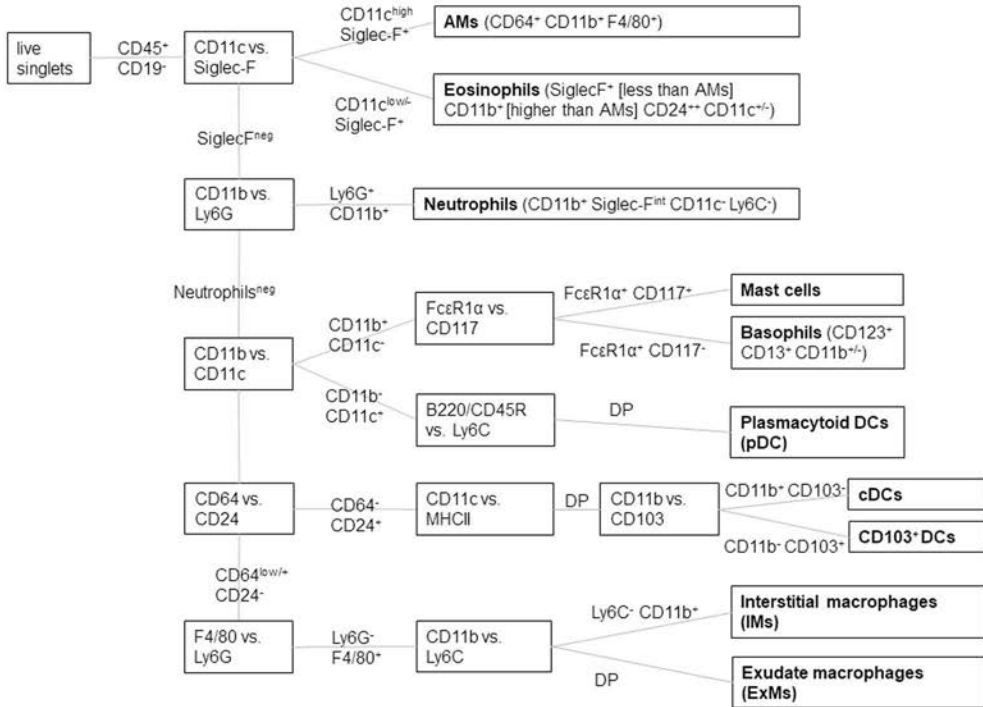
live singlets

CD45$^+$ CD19$^-$

CD11c vs. Siglec-F

CD11c$^{high}$ Siglec-F$^+$

**AMs** (CD64$^+$ CD11b$^+$ F4/80$^+$)

CD11c$^{low/-}$ Siglec-F$^+$

**Eosinophils** (SiglecF$^+$ [less than AMs] CD11b$^+$ [higher than AMs] CD24$^{++}$ CD11c$^{+/-}$)

SiglecF$^{neg}$

CD11b vs. Ly6G

Ly6G$^+$ CD11b$^+$

**Neutrophils** (CD11b$^+$ Siglec-F$^{int}$ CD11c$^-$ Ly6C$^-$)

Neutrophils$^{neg}$

CD11b vs. CD11c

CD11b$^+$ CD11c$^-$

FcεR1α vs. CD117

FcεR1α$^+$ CD117$^+$

**Mast cells**

FcεR1α$^+$ CD117$^-$

**Basophils** (CD123$^+$ CD13$^+$ CD11b$^{+/-}$)

CD11b$^-$ CD11c$^+$

B220/CD45R vs. Ly6C

DP

**Plasmacytoid DCs (pDC)**

CD64 vs. CD24

CD64$^-$ CD24$^+$

CD11c vs. MHCII

DP

CD11b vs. CD103

CD11b$^+$ CD103$^-$

**cDCs**

CD11b$^-$ CD103$^+$

**CD103$^+$ DCs**

CD64$^{low/+}$ CD24$^-$

F4/80 vs. Ly6G

Ly6G$^-$ F4/80$^+$

CD11b vs. Ly6C

Ly6C$^-$ CD11b$^+$

**Interstitial macrophages (IMs)**

DP

**Exudate macrophages (ExMs)**